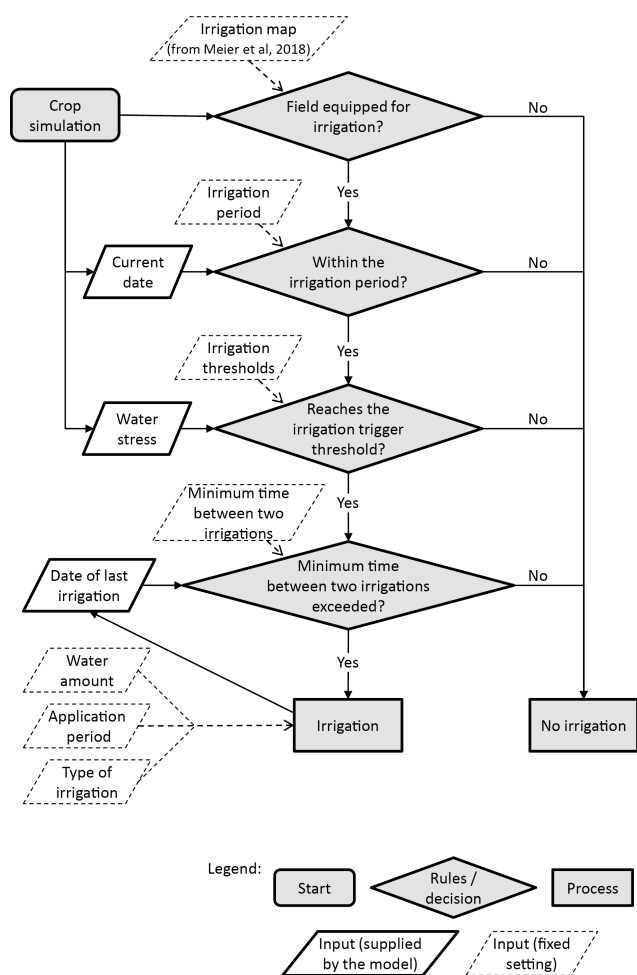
Irrigation map (from Meier et al, 2018)

Crop simulation

Field equipped for irrigation?

No

Yes

Irrigation period

Current date

Within the irrigation period?

No

Yes

Irrigation thresholds

Water stress

Reaches the irrigation trigger threshold?

No

Yes

Minimum time between two irrigations

Date of last irrigation

Minimum time between two irrigations exceeded?

No

Yes

Water amount

Application period

Type of irrigation

Irrigation

No irrigation

Legend:

Start

Rules / decision

Process

Input (supplied by the model)

Input (fixed setting)